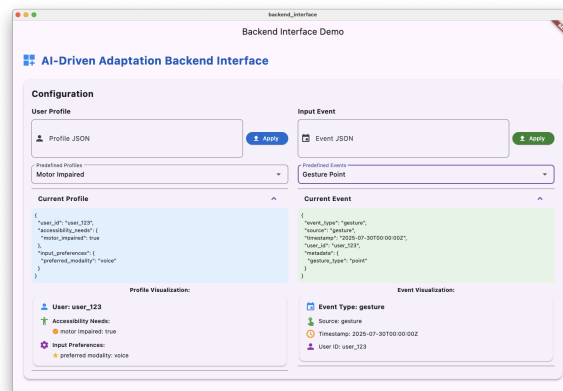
backend_interface

Backend Interface Demo

AI-Driven Adaptation Backend Interface

Configuration

User Profile

Profile JSON

Apply

Predefined Profiles
Motor Impaired

Current Profile

{
"user_id": "user_123",
"accessibility_needs": {
"motor_impaired": true
},
"input_preferences": {
"preferred_modality": "voice"
}
}

Profile Visualization:

User: user_123

Accessibility Needs:
motor impaired: true

Input Preferences:
preferred modality: voice

Input Event

Event JSON

Apply

Predefined Events
Gesture Point

Current Event

{
"event_type": "gesture",
"source": "gesture",
"timestamp": "2025-07-30T00:00:00Z",
"user_id": "user_123",
"metadata": {
"gesture_type": "point"
}
}

Event Visualization:

Event Type: gesture

Source: gesture

Timestamp: 2025-07-30T00:00:00Z

User ID: user_123